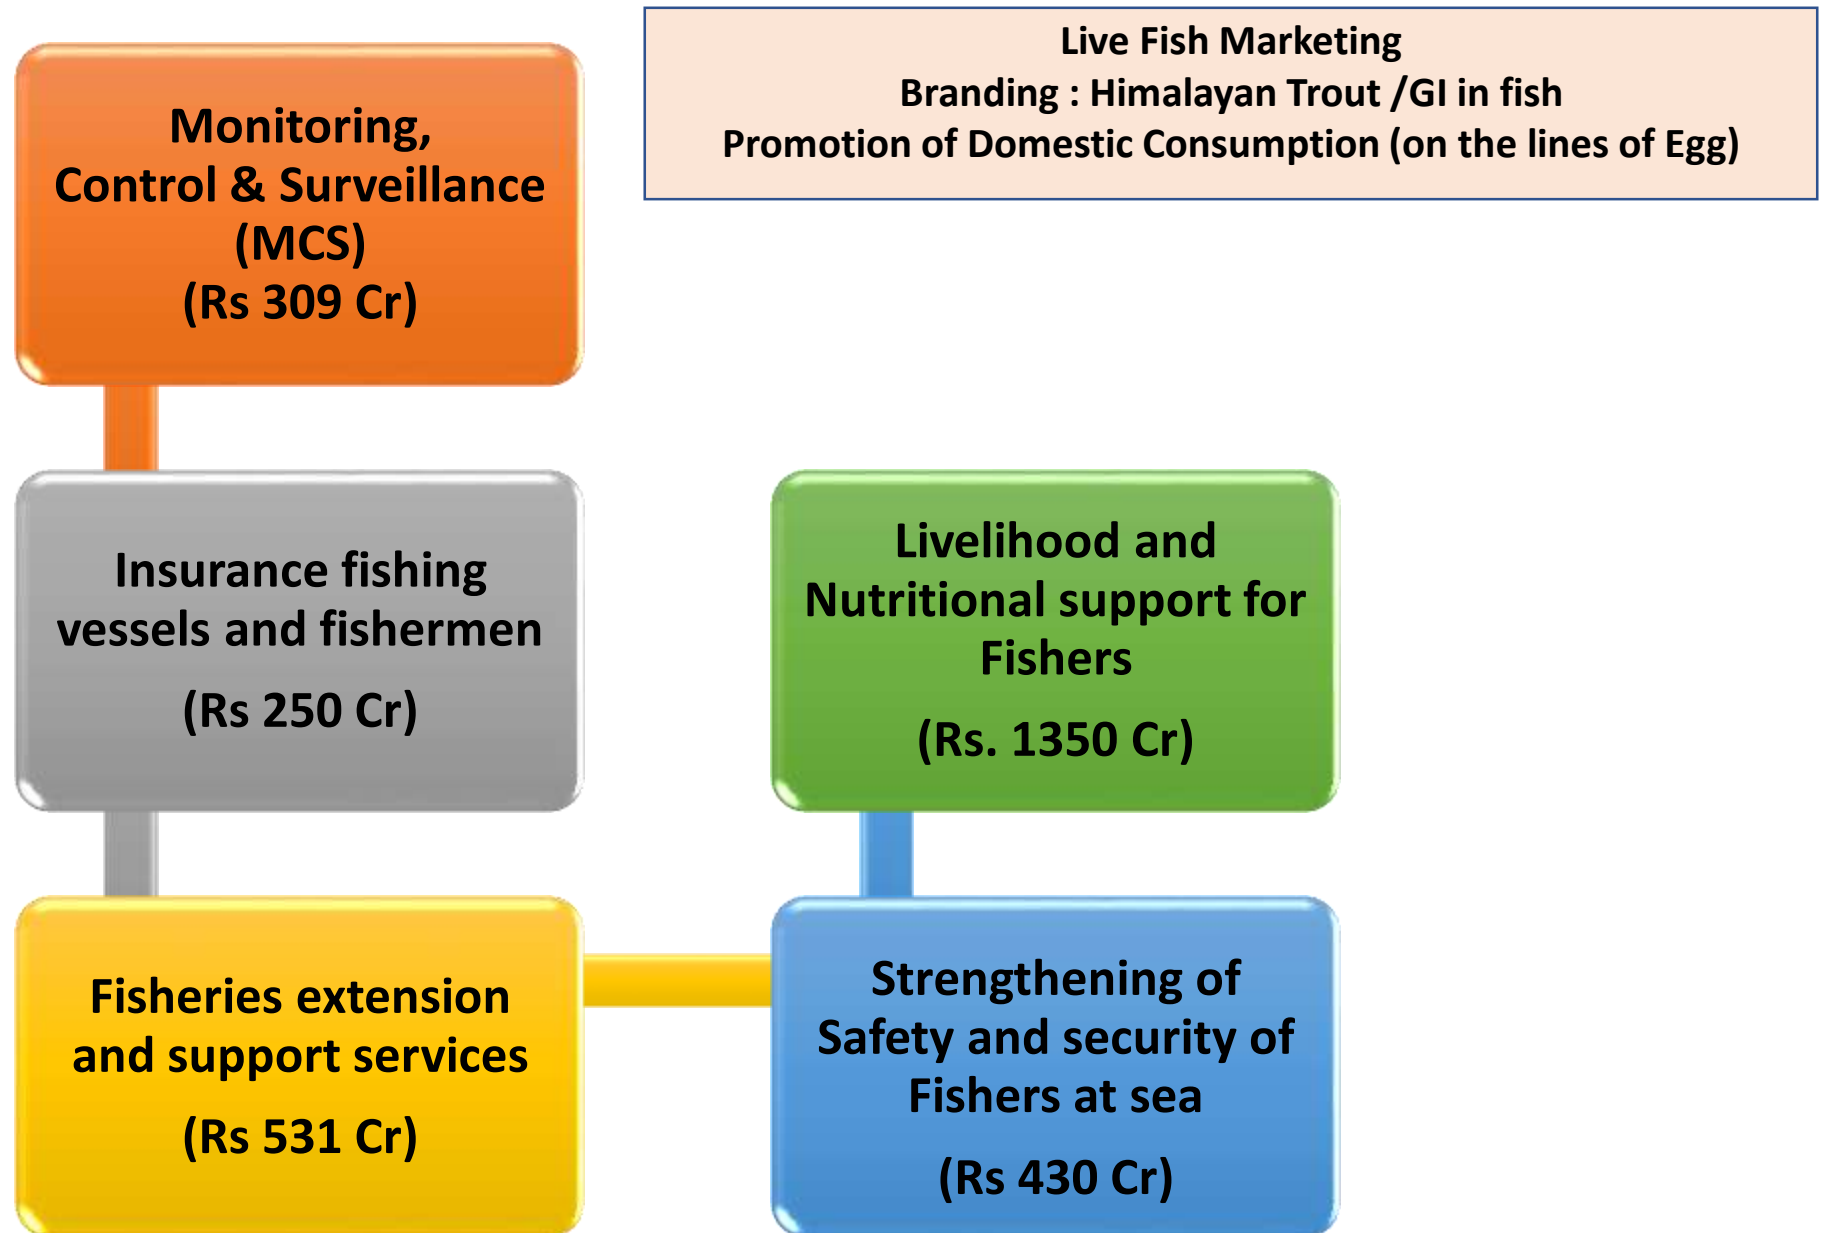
Live Fish Marketing
Branding : Himalayan Trout /GI in fish
Promotion of Domestic Consumption (on the lines of Egg)

Monitoring, Control & Surveillance (MCS)
(Rs 309 Cr)

Insurance fishing vessels and fishermen
(Rs 250 Cr)

Livelihood and Nutritional support for Fishers
(Rs. 1350 Cr)

Fisheries extension and support services
(Rs 531 Cr)

Strengthening of Safety and security of Fishers at sea
(Rs 430 Cr)